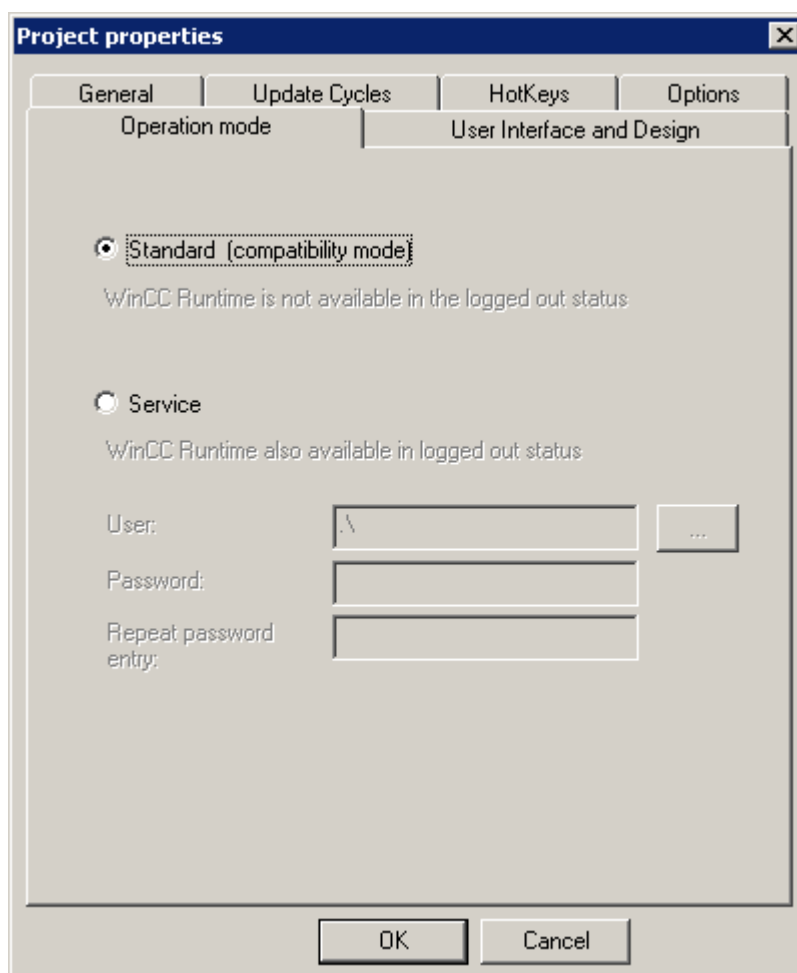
Project properties

General
Update Cycles
HotKeys
Options
Operation mode
User Interface and Design

Standard (compatibility mode)

WinCC Runtime is not available in the logged out status

Service

WinCC Runtime also available in logged out status

User:
.\
...
Password:
Repeat password entry:

OK
Cancel